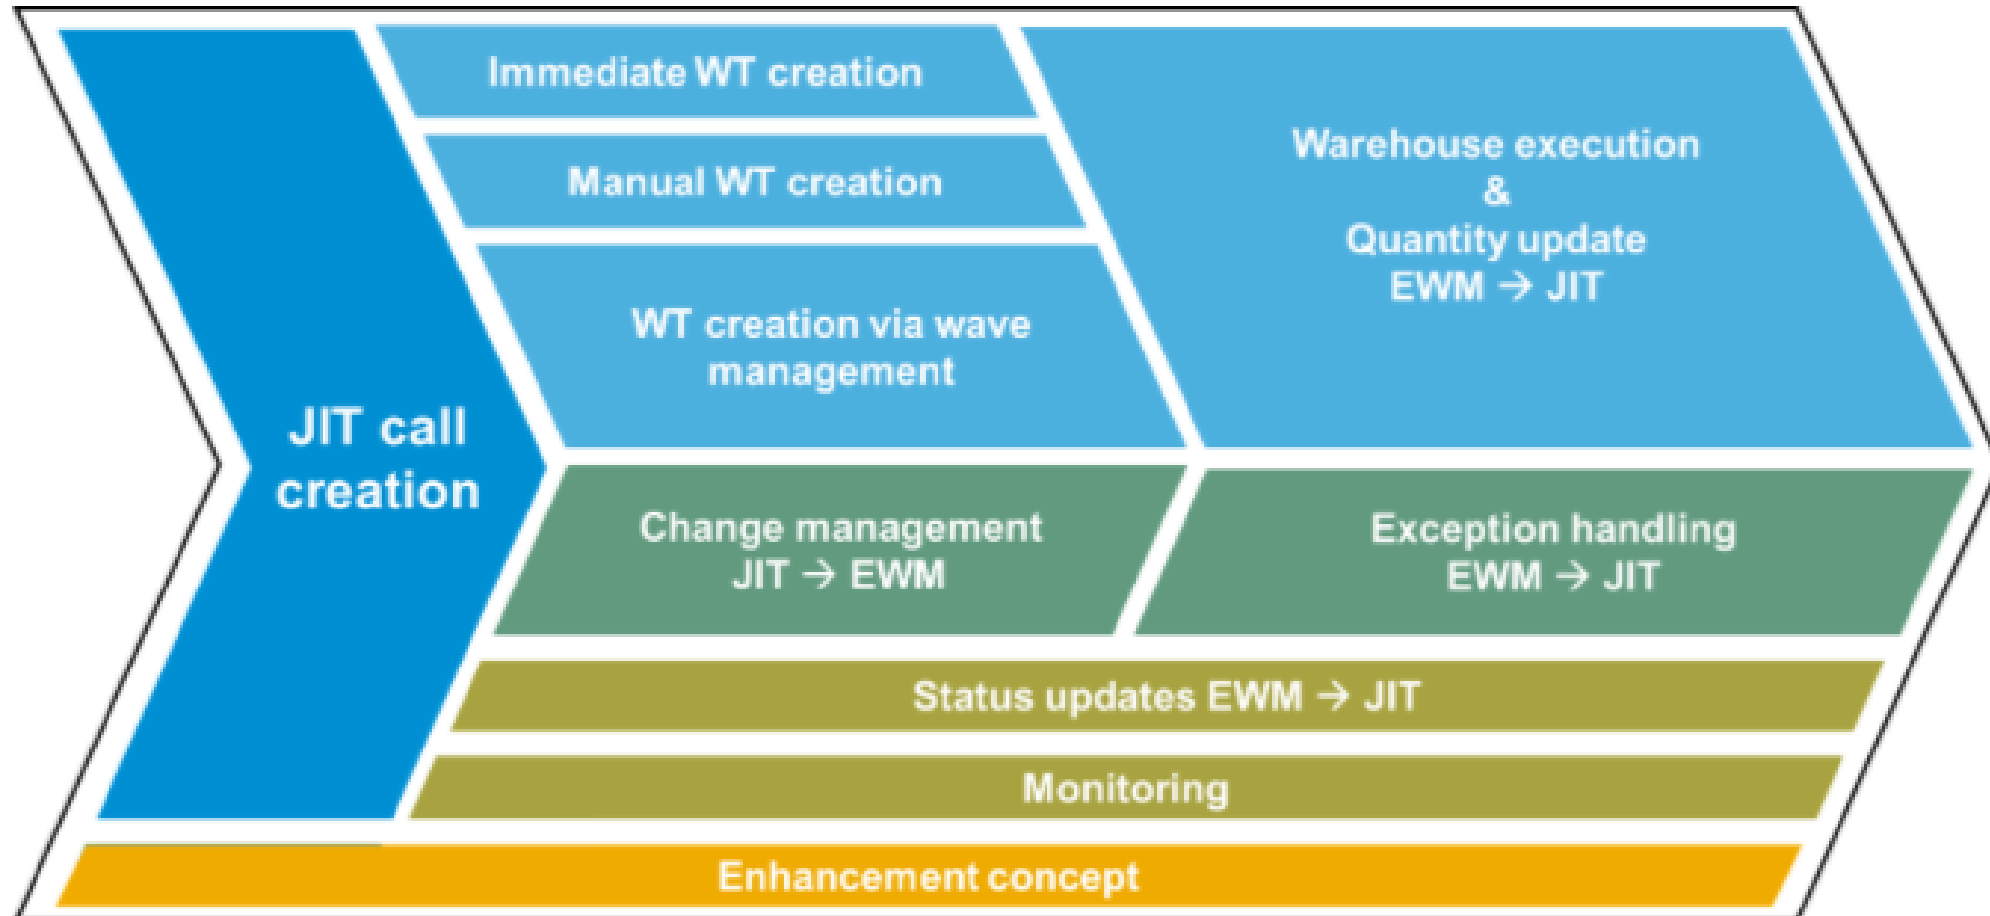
JIT call creation

Immediate WT creation

Manual WT creation

WT creation via wave management

Warehouse execution & Quantity update EWM → JIT

Change management JIT → EWM

Exception handling EWM → JIT

Status updates EWM → JIT

Monitoring

Enhancement concept